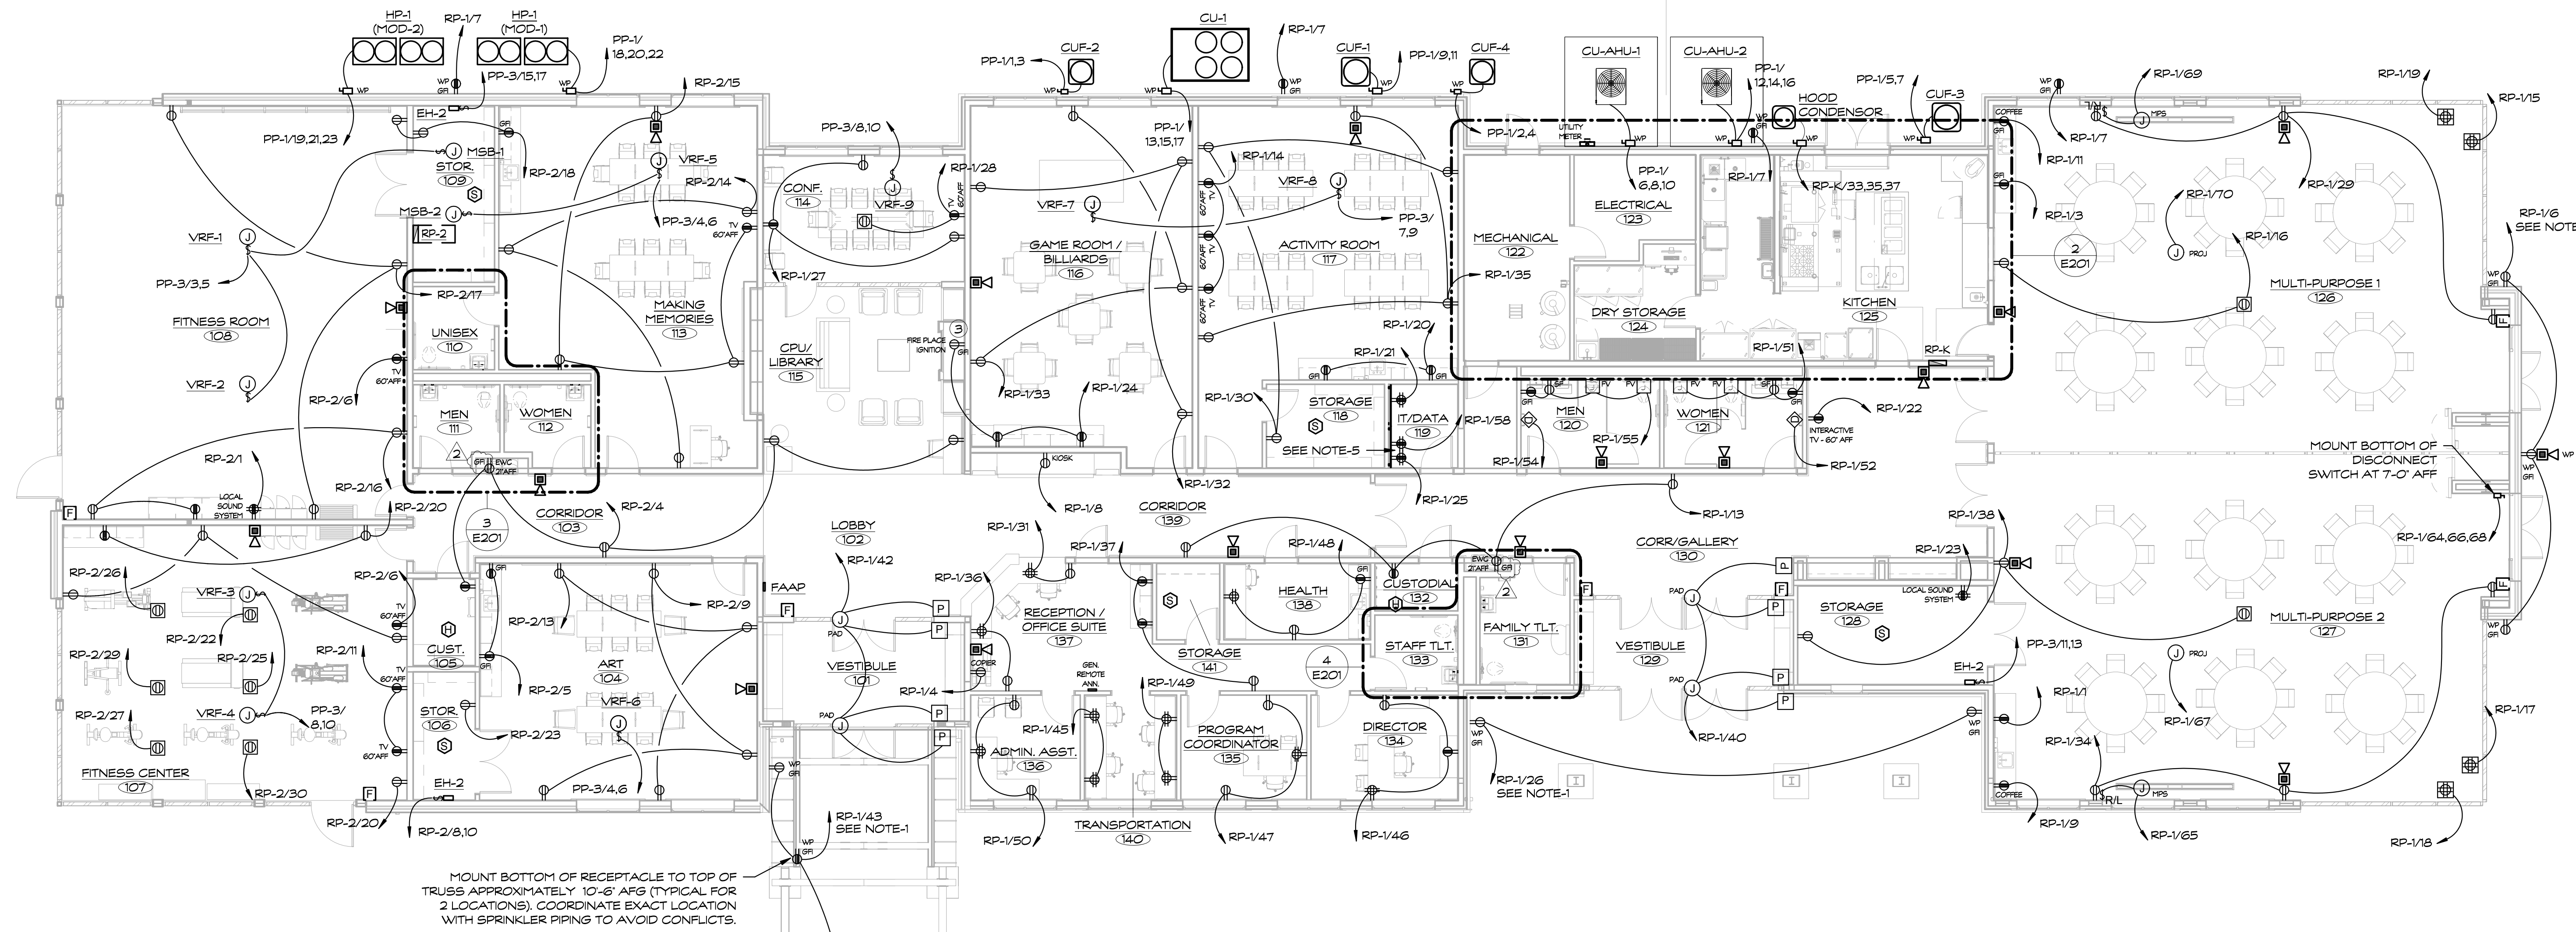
HP-1 (MOD-2)
RP-1/7
HP-1 (MOD-1)
PP-1/ 18,20,22
PP-3/15,17
WP
WP GFI
RP-2/15
CU-1
RP-1/7
CUF-2
PP-1/1,3
CUF-1
PP-1/9,11
CUF-4
CU-AHU-1
CU-AHU-2
PP-1/ 12,14,16
HOOD CONDENSOR
PP-1/5,7
CUF-3
RP-1/69
RP-1/19
RP-1/15
EH-2
PP-1/19,21,23
MSB-1
STOR. 109
RP-2/18
VRF-5
RP-2/14
PP-3/8,10
CONF. 114
VRF-9
RP-1/28
60"AFF
PP-1/ 13,15,17
RP-1/14
VRF-8
PP-1/2,4
UTILITY METER
PP-1/ 6,8,10
ELECTRICAL 123
RP-1/7
RP-K/33,35,37
COFFEE
RP-1/7
MPS
RP-1/11
RP-1/29
RP-1/70
RP-1/3
RP-1/16
2 E201
PROJ
RP-1/6 SEE NOTE
MSB-2
RP-2
VRF-1
PP-3/3,5
PP-3/4,6
TV 60"AFF
RP-1/27
VRF-7
GAME ROOM / BILLIARDS 116
ACTIVITY ROOM 117
PP-3/ 7,9
MECHANICAL 122
RP-1/35
MULTI-PURPOSE 1 126
RP-2/17
FITNESS ROOM 108
UNISEX 110
MAKING MEMORIES 113
CPU/ LIBRARY 115
FIRE PLACE IGNITION
3
DRY STORAGE 124
KITCHEN 125
RP-1/20
RP-1/21
RP-1/51
RP-K
VRF-2
RP-2/6
MEN 111
WOMEN 112
RP-1/33
RP-1/24
RP-1/30
STORAGE 118
IT/DATA 119
RP-1/58
MEN 120
RP-1/55
WOMEN 121
RP-1/22
INTERACTIVE TV - 60" AFF
MOUNT BOTTOM OF DISCONNECT SWITCH AT 7'-0" AFF
RP-2/1
2
EWC 27"AFF
KIOSK
SEE NOTE-5
RP-1/54
RP-1/52
RP-2/16
LOCAL SOUND SYSTEM
RP-2/20
RP-2/4
CORRIDOR 103
3 E201
RP-1/8
CORRIDOR 139
RP-1/32
RP-1/25
RP-1/13
RP-1/38
F
LOBBY 102
RP-1/42
RP-1/31
RP-1/37
RP-1/48
CUSTODIAL 132
CORR/GALLERY 130
RP-1/23
RP-1/64,66,68
RP-2/26
VRF-3
RP-2/6
RP-2/9
FAAP
RP-1/36
RECEPTION / OFFICE SUITE 137
HEALTH 138
STAFF TLT. 133
FAMILY TLT. 131
PAD
STORAGE 128
LOCAL SOUND SYSTEM
MULTI-PURPOSE 2 127
RP-2/22
RP-2/13
CUST. 105
ART 104
VESTIBULE 101
COPIER
STORAGE 141
4 E201
VESTIBULE 129
PP-3/11,13
RP-2/29
RP-2/25
RP-2/11
RP-2/5
RP-1/4
GEN. REMOTE ANN.
RP-1/49
EH-2
PROJ
RP-1/1
VRF-4
PP-3/ 8,10
STOR. 106
VRF-6
RP-2/27
RP-2/23
RP-1/45
ADMIN. ASST. 136
PROGRAM COORDINATOR 135
DIRECTOR 134
RP-1/40
RP-1/67
RP-1/17
RP-1/34
FITNESS CENTER 107
EH-2
PP-3/4,6
RP-2/30
RP-1/43 SEE NOTE-1
RP-1/26 SEE NOTE-1
R/L
MPS
RP-2/20
RP-2/8,10
TRANSPORTATION 140
RP-1/50
RP-1/47
RP-1/46
RP-1/9
RP-1/65
RP-1/18
MOUNT BOTTOM OF RECEPTACLE TO TOP OF TRUSS APPROXIMATELY 10'-6' AFG (TYPICAL FOR 2 LOCATIONS). COORDINATE EXACT LOCATION WITH SPRINKLER PIPING TO AVOID CONFLICTS.